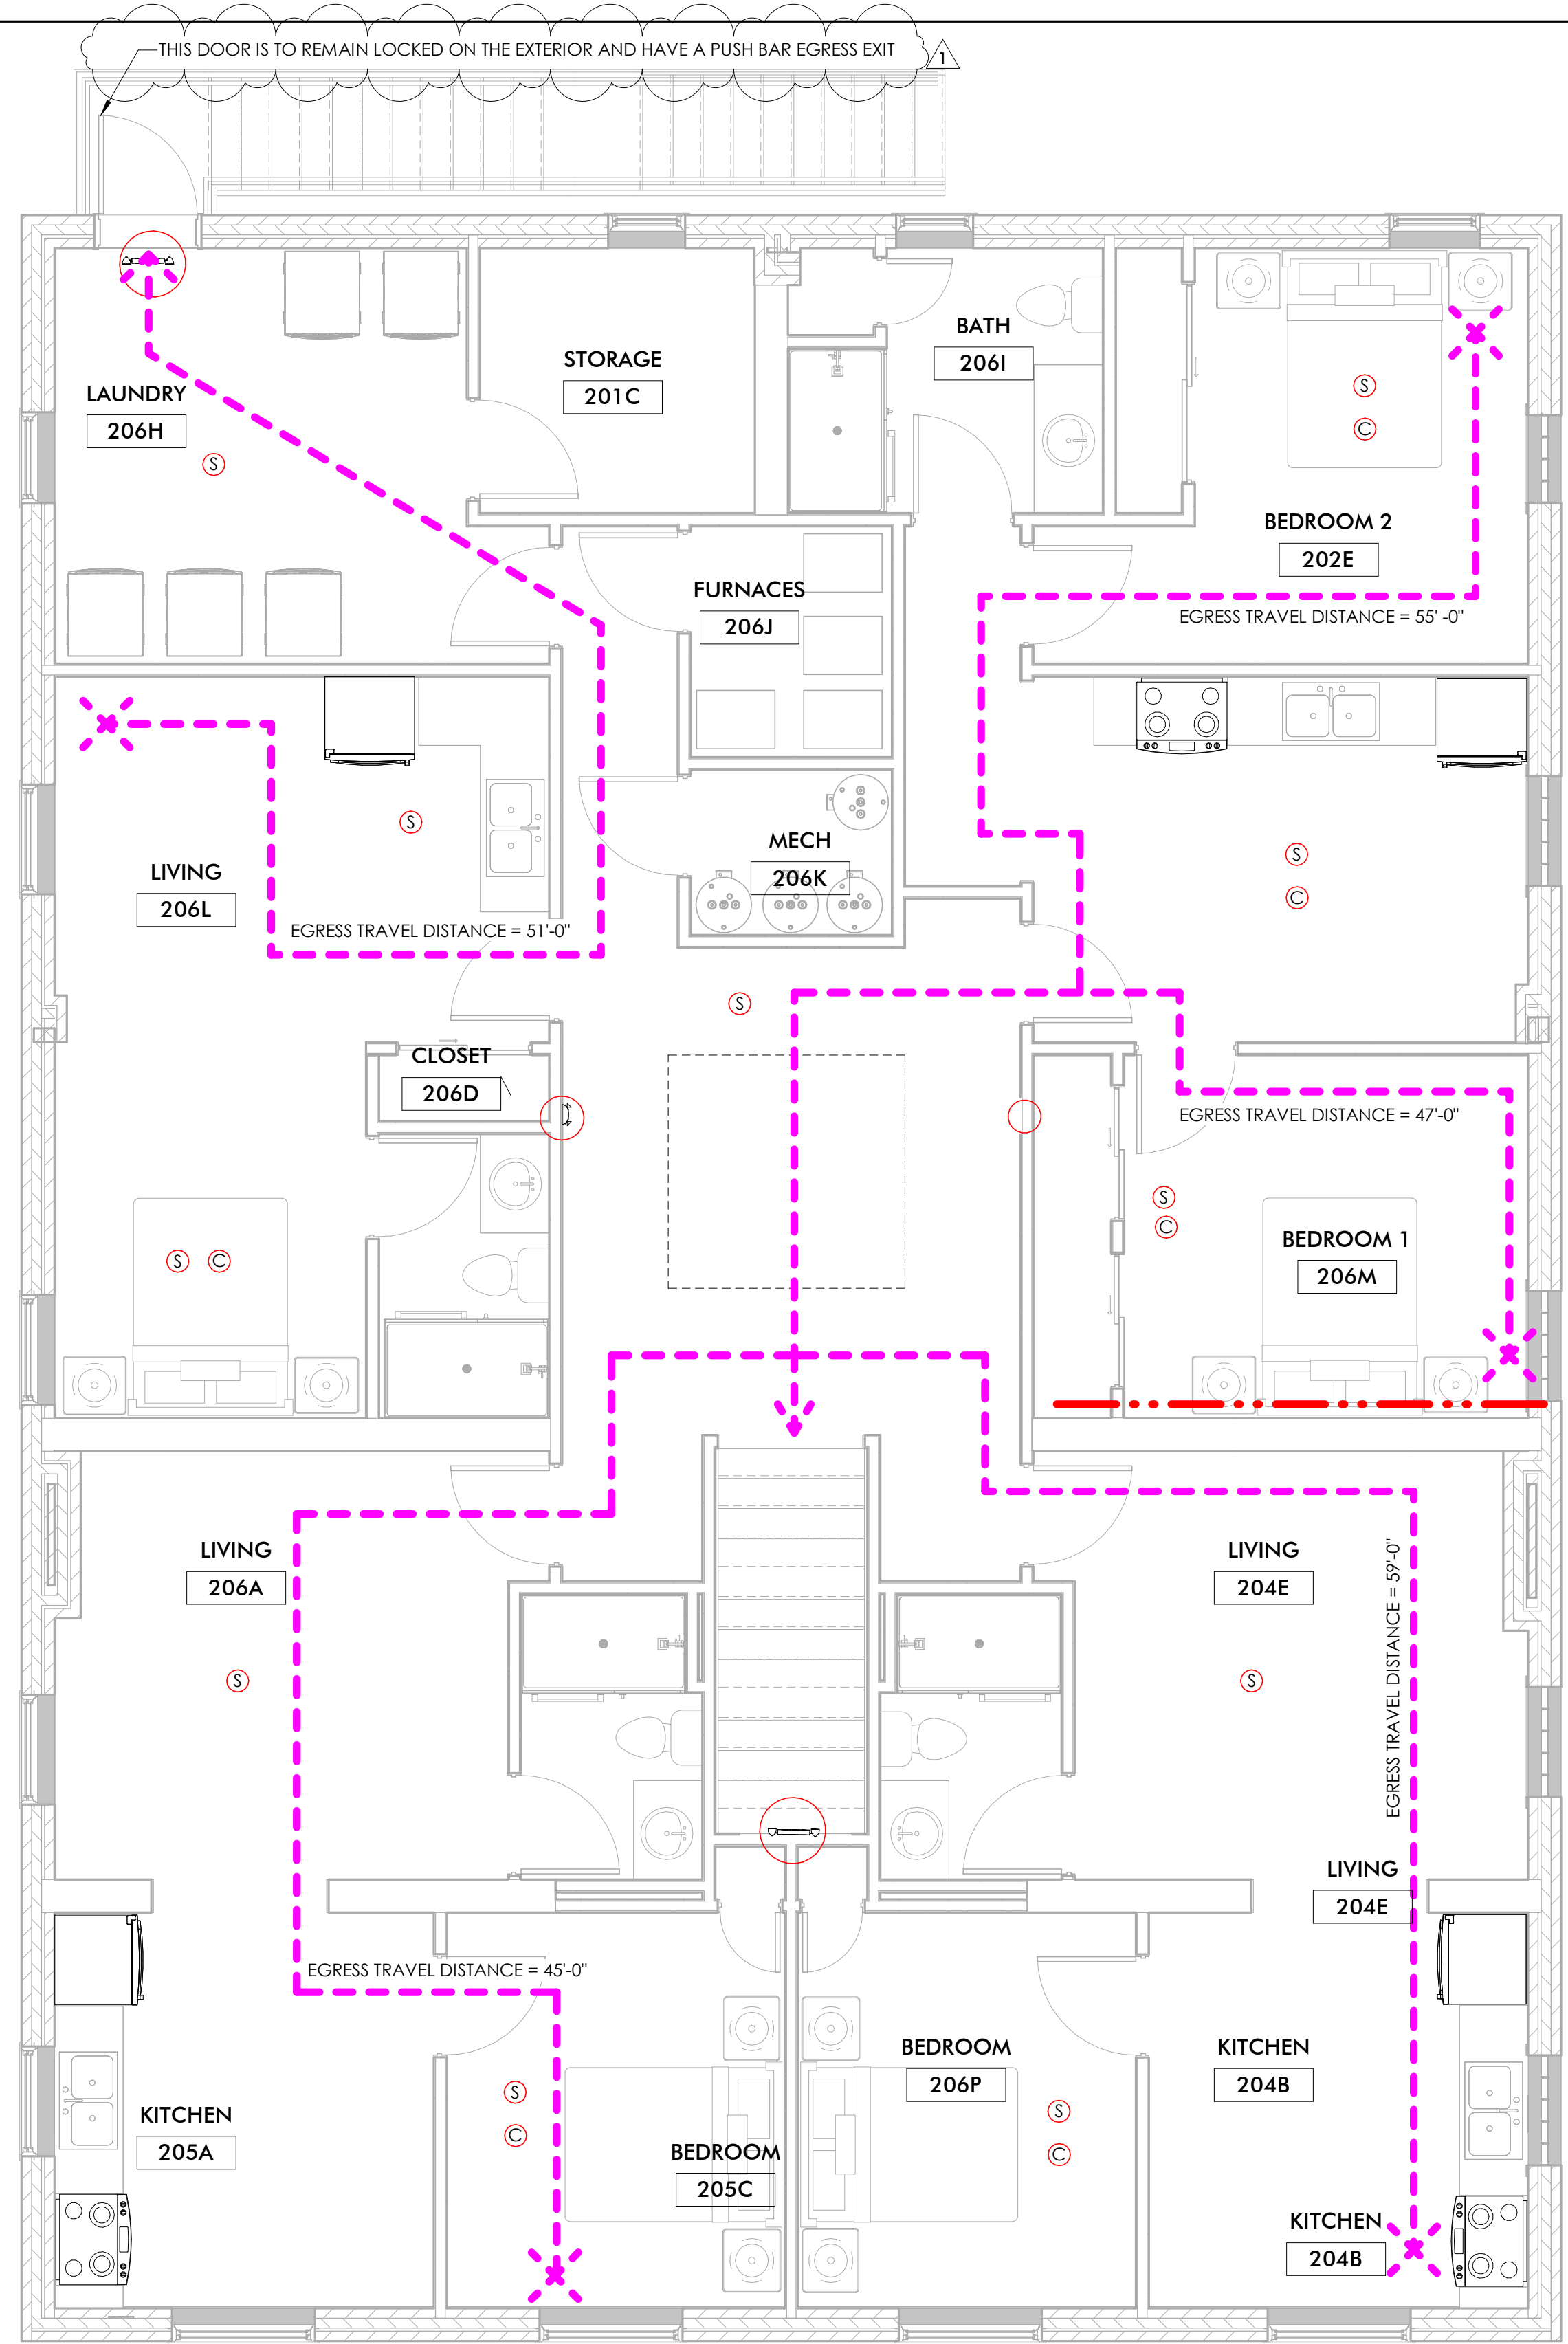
THIS DOOR IS TO REMAIN LOCKED ON THE EXTERIOR AND HAVE A PUSH BAR EGRESS EXIT

1

STORAGE
201C

BATH
206I

LAUNDRY
206H

S

S

C

BEDROOM 2
202E

FURNACES
206J

EGRESS TRAVEL DISTANCE = 55' -0"

S

LIVING
206L

MECH
206K

S

C

EGRESS TRAVEL DISTANCE = 51'-0"

S

CLOSET
206D

EGRESS TRAVEL DISTANCE = 47'-0"

S

C

BEDROOM 1
206M

S

C

LIVING
206A

LIVING
204E

S

S

EGRESS TRAVEL DISTANCE = 59'-0"

LIVING
204E

EGRESS TRAVEL DISTANCE = 45'-0"

BEDROOM
206P

KITCHEN
204B

S

S

KITCHEN
205A

C

C

BEDROOM
205C

KITCHEN
204B